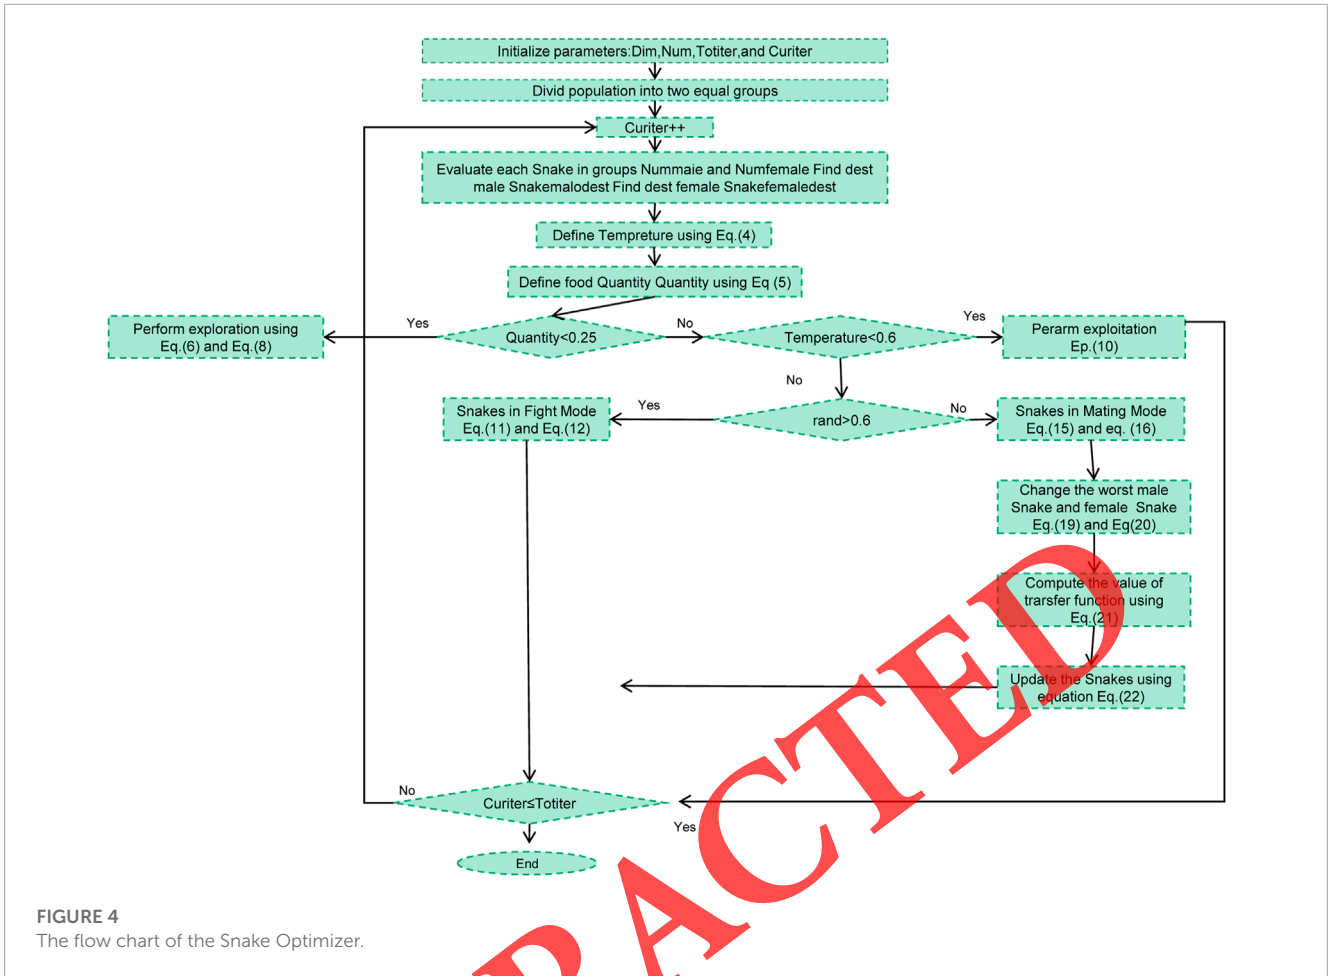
Initialize parameters:Dim,Num,Totiter,and Curiter

Divid population into two equal groups

Curiter++

Evaluate each Snake in groups Nummaie and Numfemale Find dest male Snakemalodest Find dest female Snakefemaledest

Define Tempreture using Eq.(4)

Define food Quantity Quantity using Eq (5)

Perform exploration using Eq.(6) and Eq.(8)

Yes

Quantity<0.25

No

Temperature<0.6

Yes

Perarm exploitation Ep.(10)

No

Snakes in Fight Mode Eq.(11) and Eq.(12)

Yes

rand>0.6

No

Snakes in Mating Mode Eq.(15) and eq. (16)

Change the worst male Snake and female Snake Eq.(19) and Eq(20)

Compute the value of trarsfer function using Eq.(21)

Update the Snakes using equation Eq.(22)

No

Curiter≤Totiter

Yes

End

ACTED

FIGURE 4
The flow chart of the Snake Optimizer.